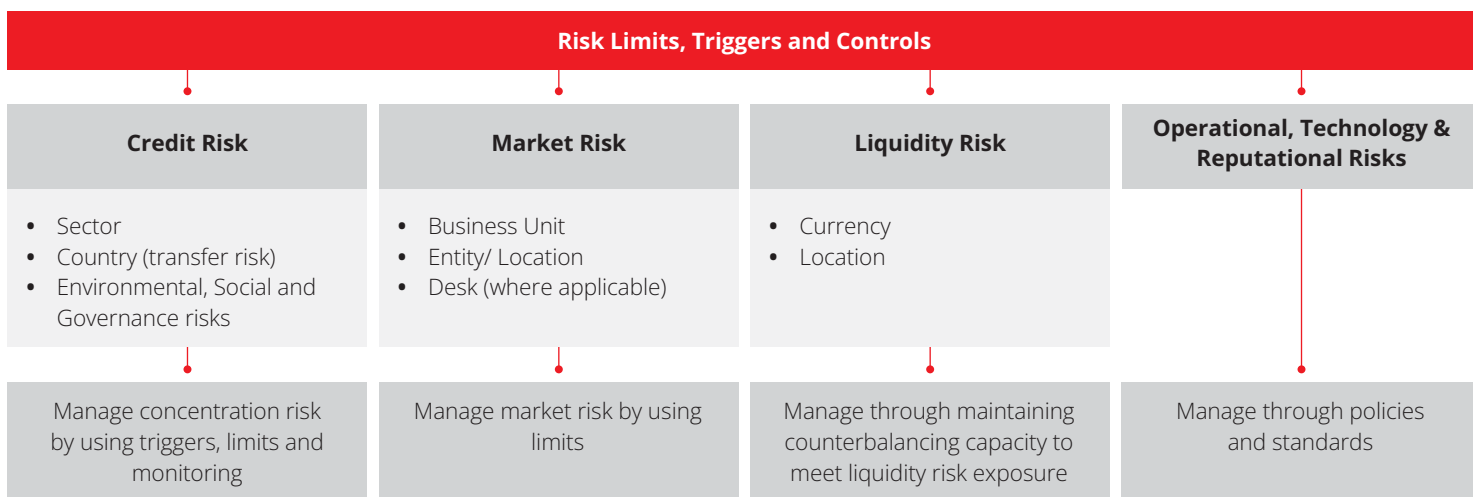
Risk Limits, Triggers and Controls

Credit Risk

- Sector
- Country (transfer risk)
- Environmental, Social and Governance risks

Manage concentration risk by using triggers, limits and monitoring

Market Risk

- Business Unit
- Entity/ Location
- Desk (where applicable)

Manage market risk by using limits

Liquidity Risk

- Currency
- Location

Manage through maintaining counterbalancing capacity to meet liquidity risk exposure

Operational, Technology & Reputational Risks

Manage through policies and standards